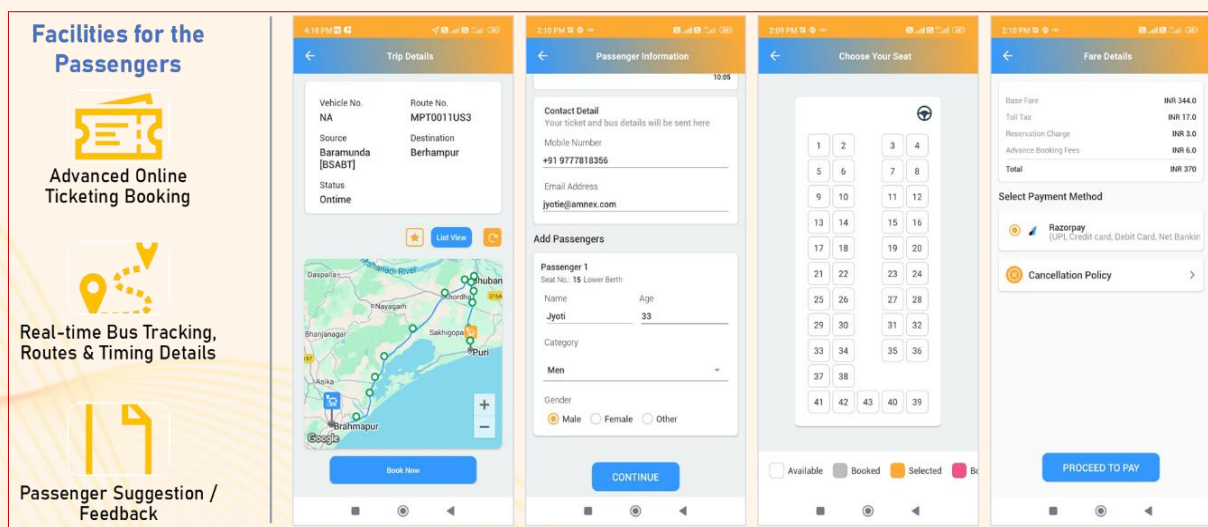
Facilities for the Passengers

Advanced Online Ticketing Booking

Real-time Bus Tracking, Routes & Timing Details

Passenger Suggestion / Feedback

4:18 PM

Trip Details

Vehicle No.
NA

Route No.
MPT0011US3

Source
Baramunda [BSABT]

Destination
Berhampur

Status
Ontime

List View

Daspalla
Mahanadi River
Bhuban
Nayagarh
Khordha
Bhanjanagar
Sakhigopal
Puri
Asika
Brahmapur
Google

Book Now

2:10 PM

Passenger Information

10:05

Contact Detail
Your ticket and bus details will be sent here

Mobile Number
+91 9777818356

Email Address
jyotie@amnex.com

Add Passengers

Passenger 1
Seat No.: 15 Lower Berth

Name
Jyoti

Age
33

Category
Men

Gender
Male Female Other

CONTINUE

2:09 PM

Choose Your Seat

| 1 | 2 | 3 | 4 |
|---|---|---|---|
| 5 | 6 | 7 | 8 |
| 9 | 10 | 11 | 12 |
| 13 | 14 | 15 | 16 |
| 17 | 18 | 19 | 20 |
| 21 | 22 | 23 | 24 |
| 25 | 26 | 27 | 28 |
| 29 | 30 | 31 | 32 |
| 33 | 34 | 35 | 36 |
| 37 | 38 | | |

41 42 43 40 39

Available Booked Selected Bo

2:10 PM

Fare Details

| Base Fare | INR 344.0 |
|---|---|
| Toll Tax | INR 17.0 |
| Reservation Charge | INR 3.0 |
| Advance Booking Fees | INR 6.0 |
| Total | INR 370 |

Select Payment Method

Razorpay
(UPI, Credit card, Debit Card, Net Bankin

Cancellation Policy

PROCEED TO PAY